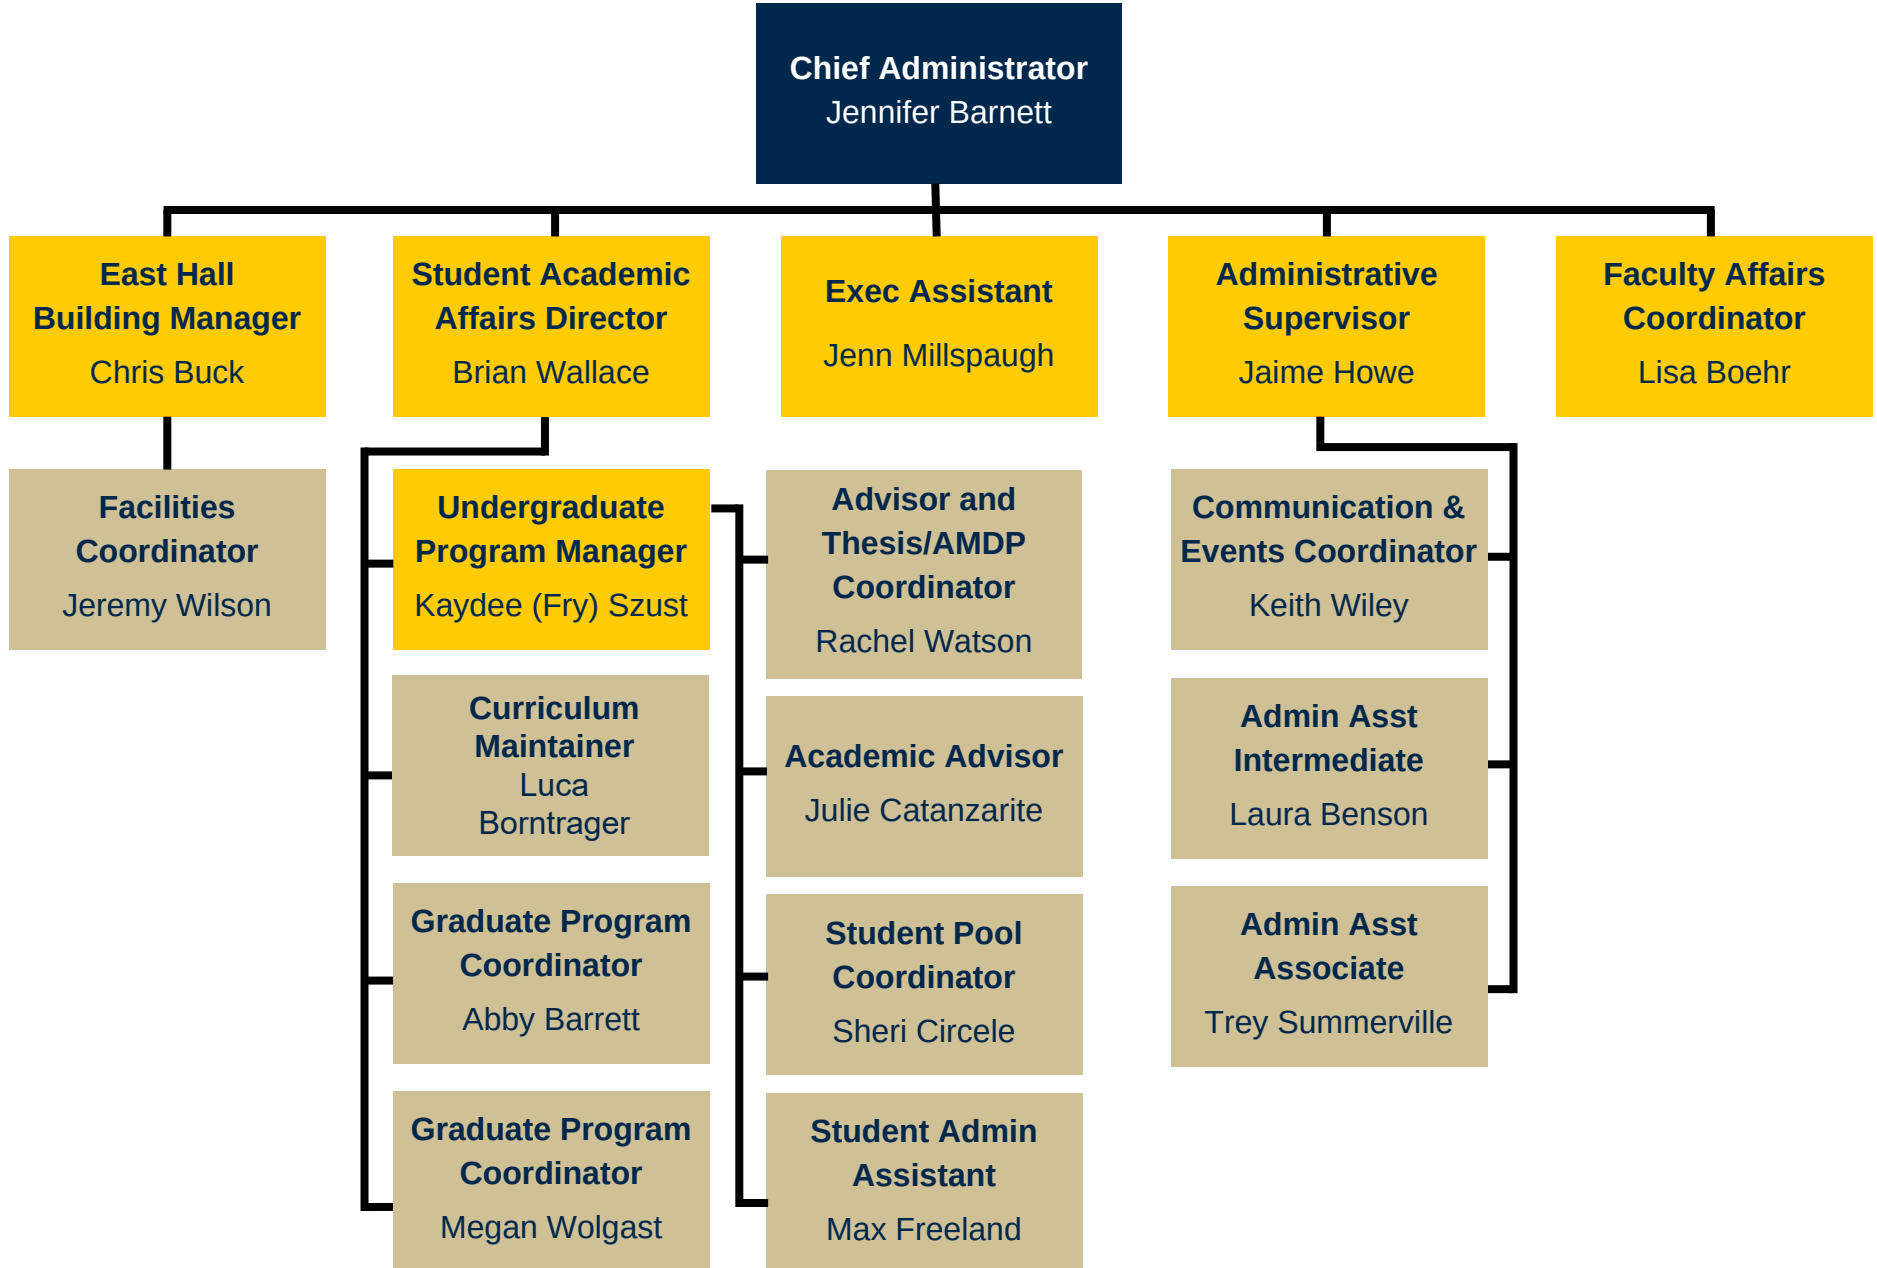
Chief Administrator
Jennifer Barnett

East Hall Building Manager
Chris Buck

Student Academic Affairs Director
Brian Wallace

Exec Assistant
Jenn Millspaugh

Administrative Supervisor
Jaime Howe

Faculty Affairs Coordinator
Lisa Boehr

Facilities Coordinator
Jeremy Wilson

Undergraduate Program Manager
Kaydee (Fry) Szust

Curriculum Maintainer
Luca Borntrager

Graduate Program Coordinator
Abby Barrett

Graduate Program Coordinator
Megan Wolgast

Advisor and Thesis/AMDP Coordinator
Rachel Watson

Academic Advisor
Julie Catanzarite

Student Pool Coordinator
Sheri Circele

Student Admin Assistant
Max Freeland

Communication & Events Coordinator
Keith Wiley

Admin Asst Intermediate
Laura Benson

Admin Asst Associate
Trey Summerville